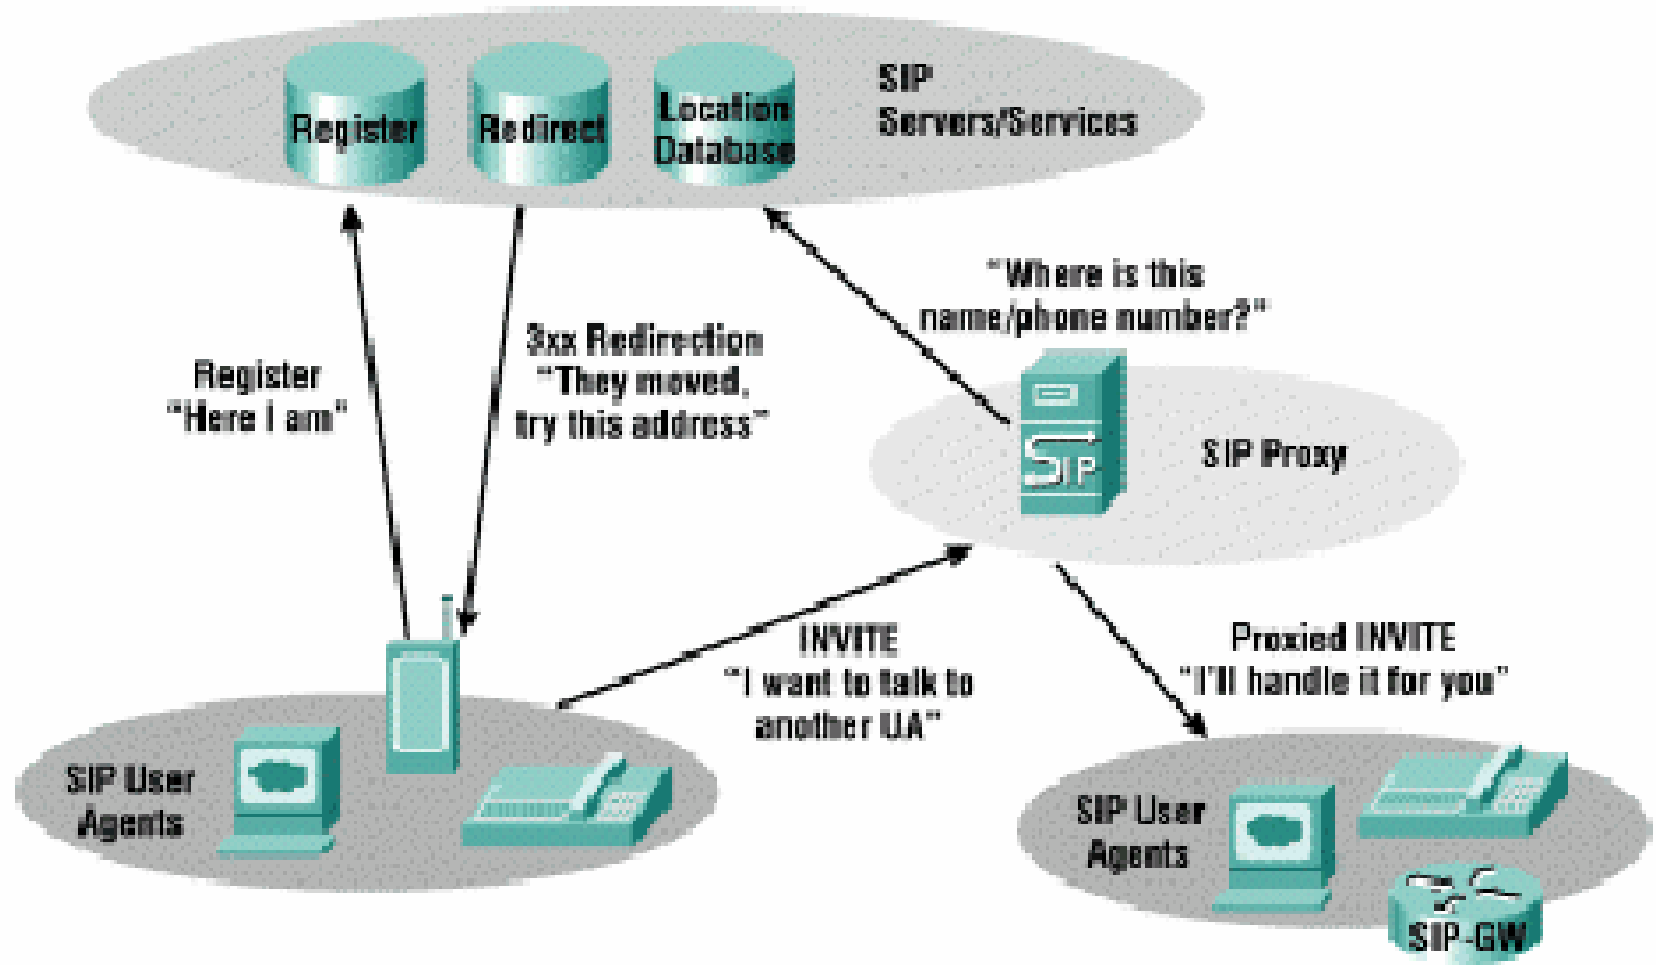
Register

Redirect

Location Database

SIP Servers/Services

"Where is this name/phone number?"

Register "Here I am"

3xx Redirection "They moved, try this address"

SIP

SIP Proxy

INVITE "I want to talk to another UA"

Proxied INVITE "I'll handle it for you"

SIP User Agents

SIP User Agents

SIP-GW